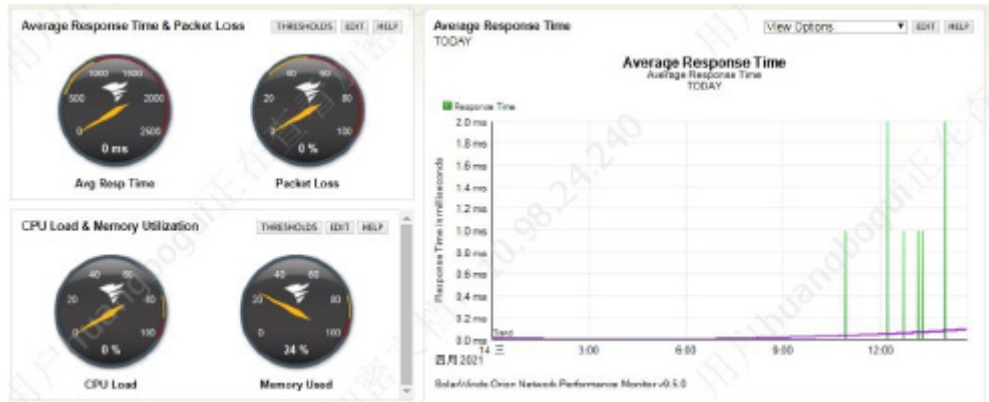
Average Response Time & Packet Loss
THRESHOLDS EDIT HELP

1000 1500
500 2000
0 2500
0 ms
Avg Resp Time

40 60
20 80
0 100
0 %
Packet Loss

CPU Load & Memory Utilization
THRESHOLDS EDIT HELP

40 60
20 80
0 100
0 %
CPU Load

40 60
20 80
0 100
24 %
Memory Used

Average Response Time
TODAY
View Options EDIT HELP

Average Response Time
Average Response Time
TODAY

Response Time

2.0 ms
1.8 ms
1.6 ms
1.4 ms
1.2 ms
1.0 ms
0.8 ms
0.6 ms
0.4 ms
0.2 ms
0.0 ms

Response Time in milliseconds

14 三
四月 2021
3:00
6:00
9:00
12:00

SolarWinds Orion Network Performance Monitor v9.5.0

10.98.24.240